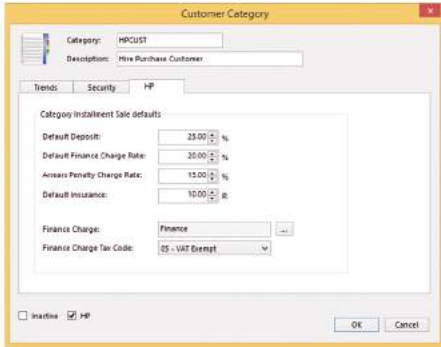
Customer Category

Category: HPCUST

Description: Hire Purchase Customer

Trends | Security | HP

Category Installment Sale defaults

Default Deposit: 25.00 %

Default Finance Charge Rate: 20.00 %

Arrears Penalty Charge Rate: 15.00 %

Default Insurance: 10.00 R

Finance Charge: Finance ...

Finance Charge Tax Code: 05 - VAT Exempt

Inactive HP

OK Cancel